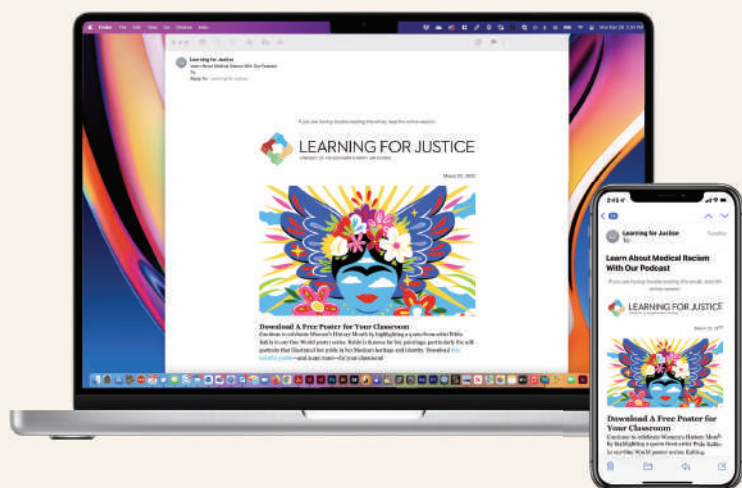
Learning for Justice
Learn About Medical Racism With Our Podcast

LEARNING FOR JUSTICE

Download A Free Poster for Your Classroom
Continue to celebrate Women's History Month by highlighting a quote from artist Frida Kahlo in our One World poster series. Kahlo is famous for her paintings, particularly the self portraits that illustrated her pride in her Mexican heritage and identity. Download this colorful poster—and many more—for your classroom!

2:45
Learning for Justice
Tuesday
Learn About Medical Racism With Our Podcast
LEARNING FOR JUSTICE
Download A Free Poster for Your Classroom
Continue to celebrate Women's History Month by highlighting a quote from artist Frida Kahlo in our One World poster series. Kahlo is